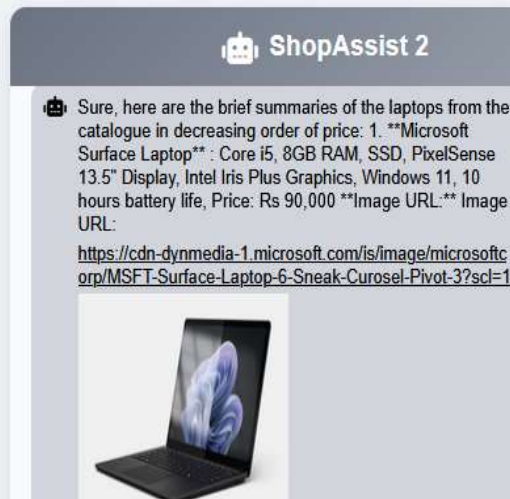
ShopAssist 2

Sure, here are the brief summaries of the laptops from the catalogue in decreasing order of price: 1. **Microsoft Surface Laptop** : Core i5, 8GB RAM, SSD, PixelSense 13.5" Display, Intel Iris Plus Graphics, Windows 11, 10 hours battery life, Price: Rs 90,000 **Image URL:** Image URL:

https://cdn-dynmedia-1.microsoft.com/is/image/microsoftcorp/MSFT-Surface-Laptop-6-Sneak-Curosel-Pivot-3?scl=1